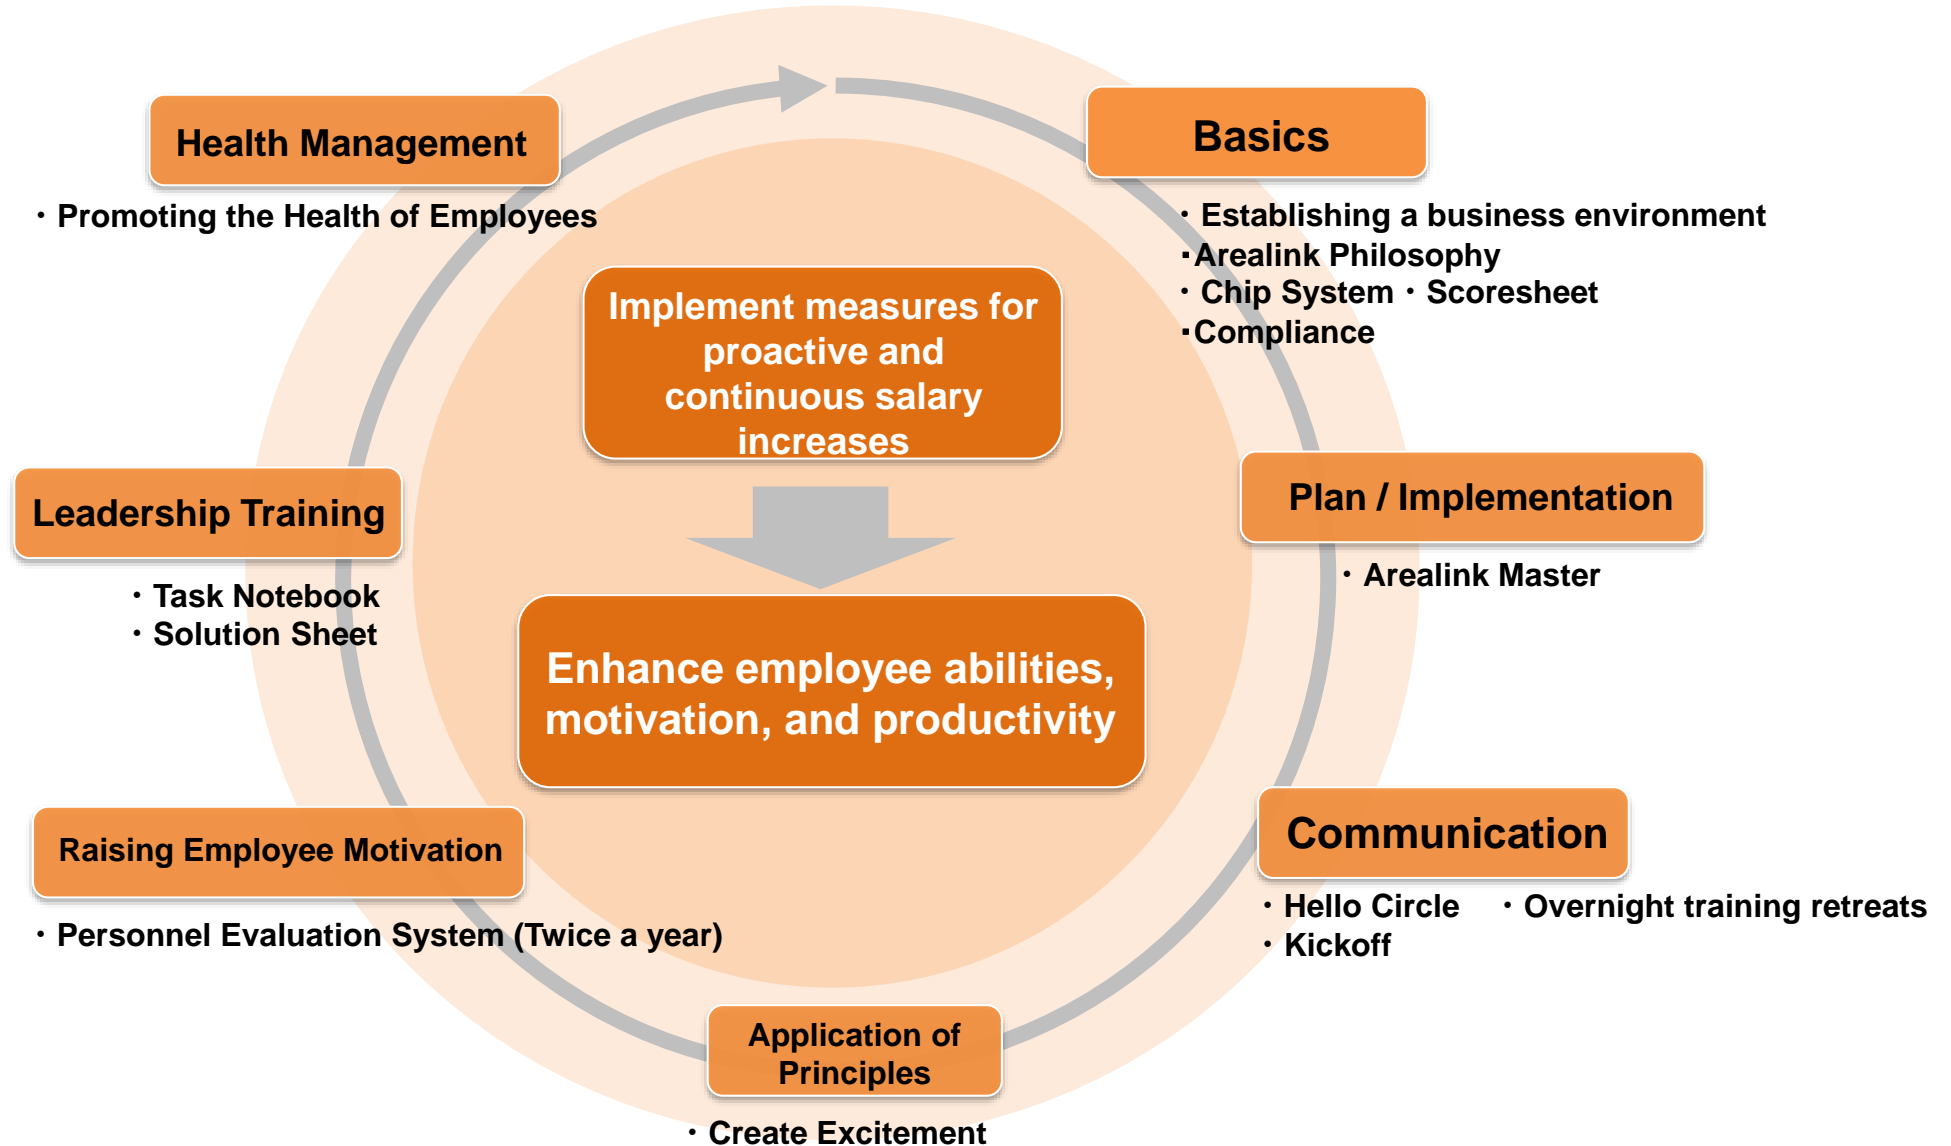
Health Management

・Promoting the Health of Employees

Basics

・Establishing a business environment
・Arealink Philosophy
・Chip System ・Scoresheet
・Compliance

Implement measures for proactive and continuous salary increases

Enhance employee abilities, motivation, and productivity

Leadership Training

・Task Notebook
・Solution Sheet

Plan / Implementation

・Arealink Master

Raising Employee Motivation

・Personnel Evaluation System (Twice a year)

Communication

・Hello Circle ・Overnight training retreats
・Kickoff

Application of Principles

・Create Excitement